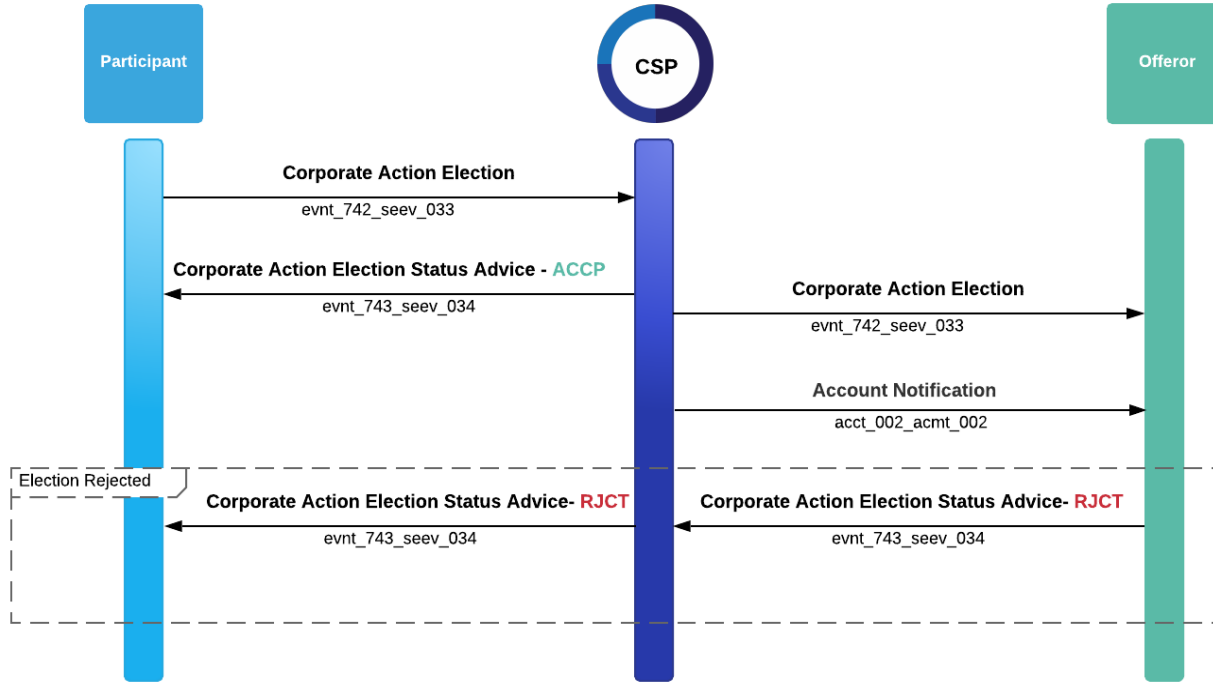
Participant

CSP

Offeror

Corporate Action Election
evnt_742_seev_033

Corporate Action Election Status Advice - ACCP
evnt_743_seev_034

Corporate Action Election
evnt_742_seev_033

Account Notification
acct_002_acmt_002

Election Rejected

Corporate Action Election Status Advice- RJCT
evnt_743_seev_034

Corporate Action Election Status Advice- RJCT
evnt_743_seev_034